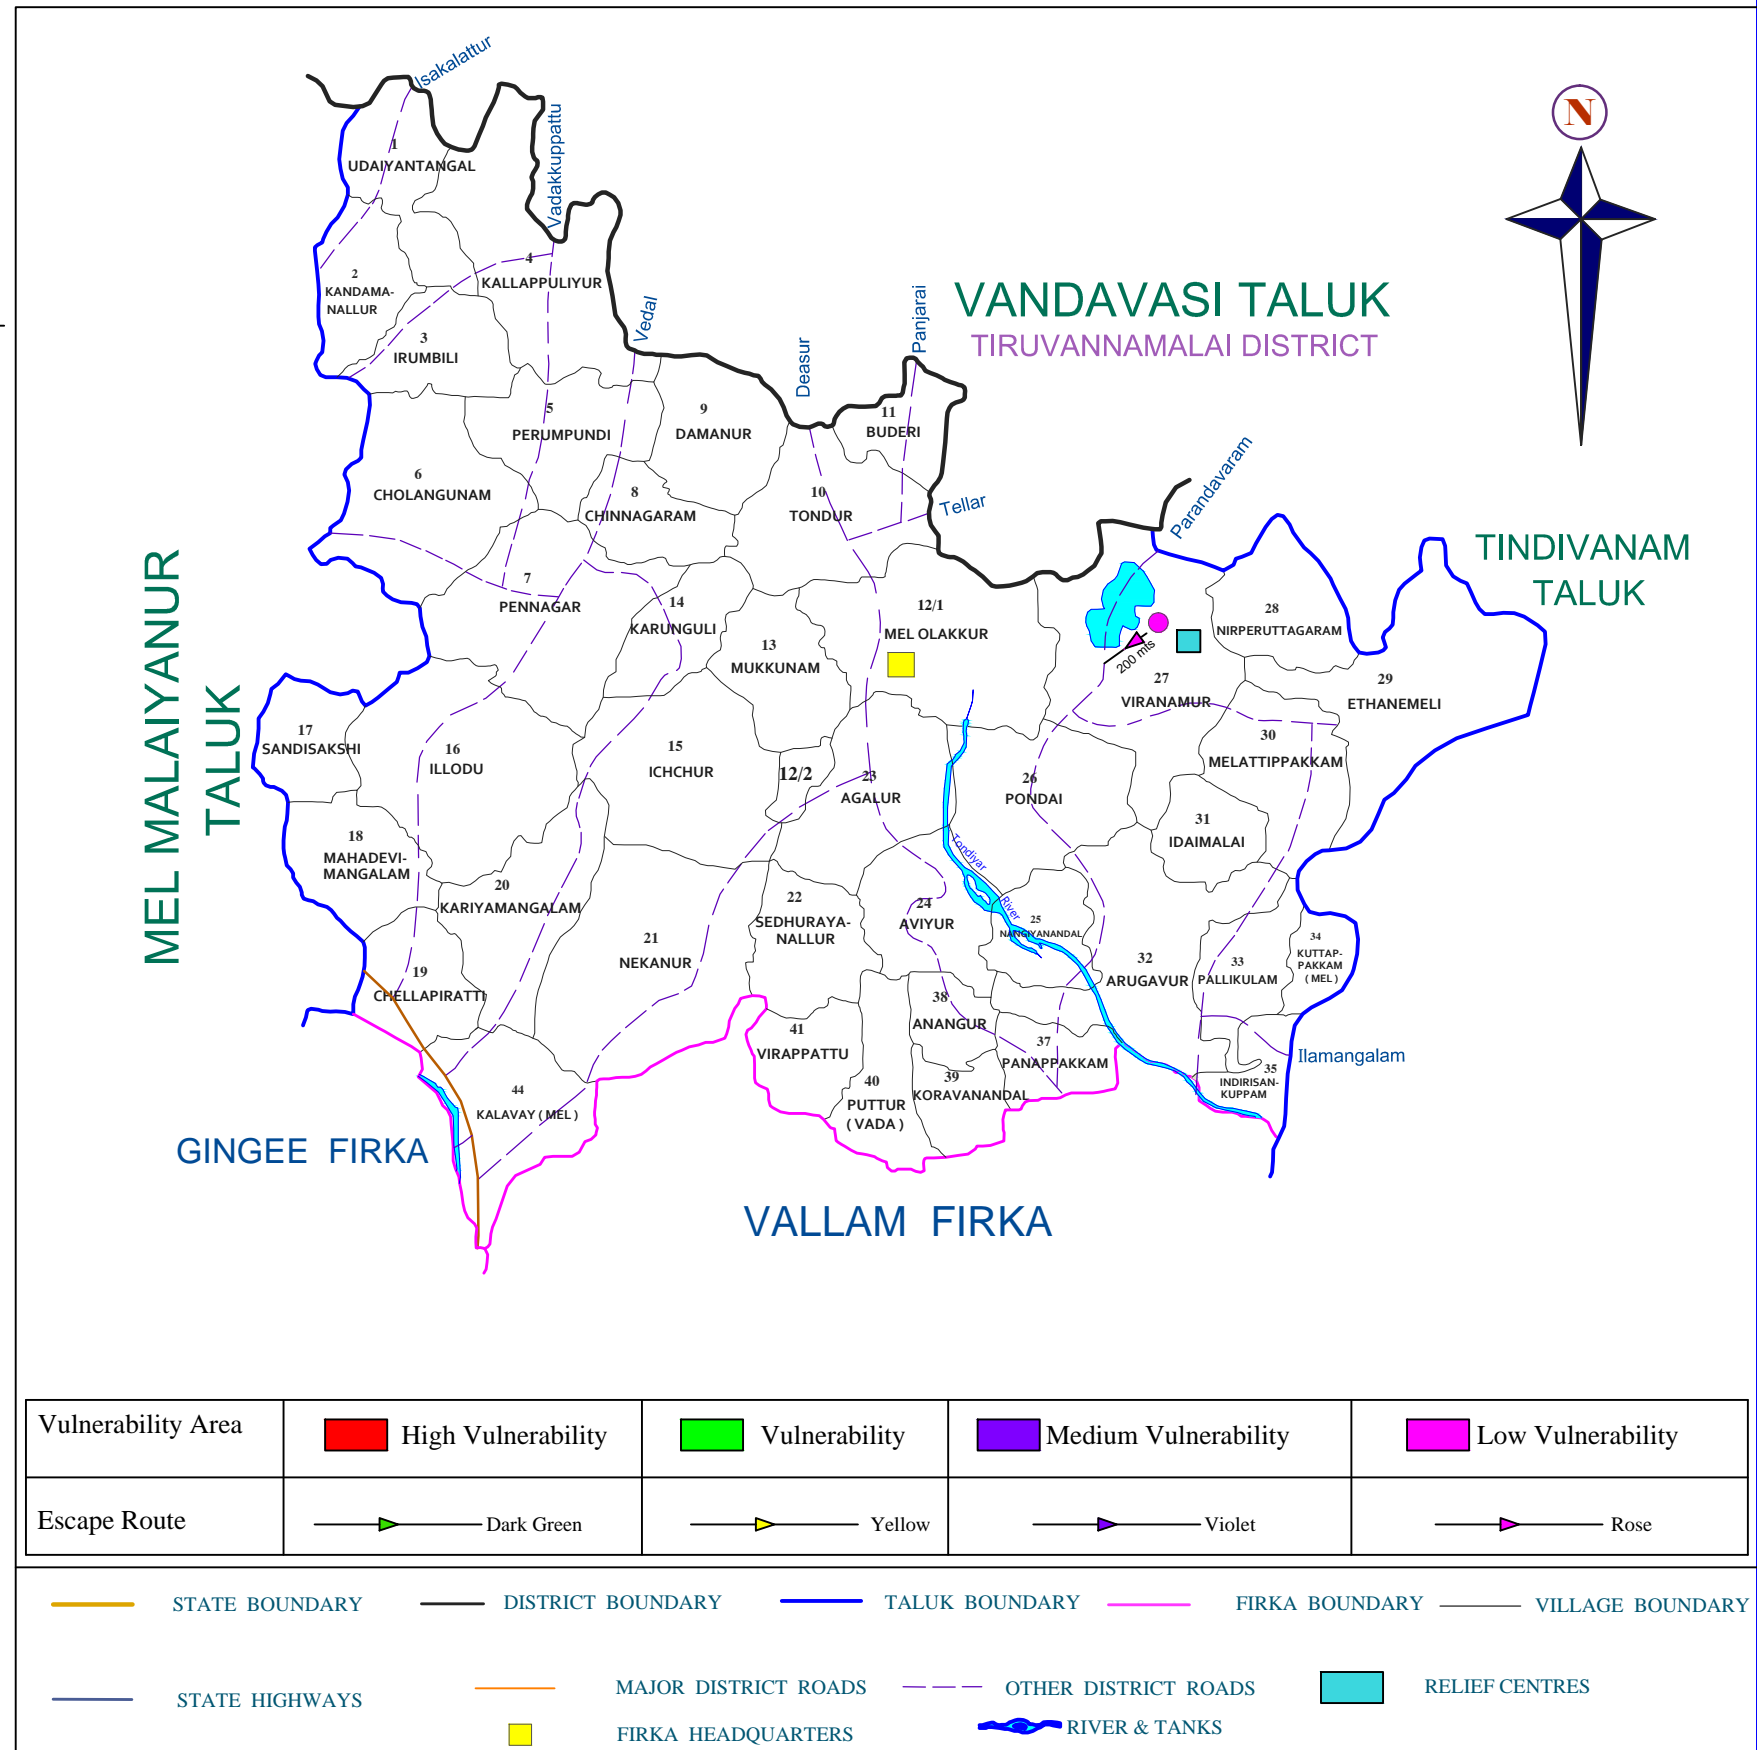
N

VANDAVASI TALUK
TIRUVANNAMALAI DISTRICT

TINDIVANAM TALUK

MEL MALAIYANUR TALUK

GINGEE FIRKA

VALLAM FIRKA

Isakalattur
Vadakkuppattu
Vedal
Deasur
Panjarai
Tellar
Parandavaram
Tondiyar River
Ilamangalam
200 mts

1 UDAIYANTANGAL
2 KANDAMA-NALLUR
3 IRUMBILI
4 KALLAPPULIYUR
5 PERUMPUNDI
6 CHOLANGUNAM
7 PENNAGAR
8 CHINNAGARAM
9 DAMANUR
10 TONDUR
11 BUDERI
12/1 MEL OLAKKUR
12/2
13 MUKKUNAM
14 KARUNGULI
15 ICHCHUR
16 ILLODU
17 SANDISAKSHI
18 MAHADEVI-MANGALAM
19 CHELLAPIRATTI
20 KARIYAMANGALAM
21 NEKANUR
22 SEDHURAYA-NALLUR
23 AGALUR
24 AVIYUR
25 NANGIYANANDAL
26 PONDAI
27 VIRANAMUR
28 NIRPERUTTAGARAM
29 ETHANEMELI
30 MELATTIPPAKKAM
31 IDAIMALAI
32 ARUGAVUR
33 PALLIKULAM
34 KUTTAP-PAKKAM (MEL)
35 INDIRISAN-KUPPAM
37 PANAPPAKKAM
38 ANANGUR
39 KORAVANANDAL
40 PUTTUR (VADA)
41 VIRAPPATTU
44 KALAVAY (MEL)

| Vulnerability Area | High Vulnerability | Vulnerability | Medium Vulnerability | Low Vulnerability |
|---|---|---|---|---|
| Escape Route | Dark Green | Yellow | Violet | Rose |

STATE BOUNDARY
DISTRICT BOUNDARY
TALUK BOUNDARY
FIRKA BOUNDARY
VILLAGE BOUNDARY
STATE HIGHWAYS
MAJOR DISTRICT ROADS
OTHER DISTRICT ROADS
RELIEF CENTRES
FIRKA HEADQUARTERS
RIVER & TANKS